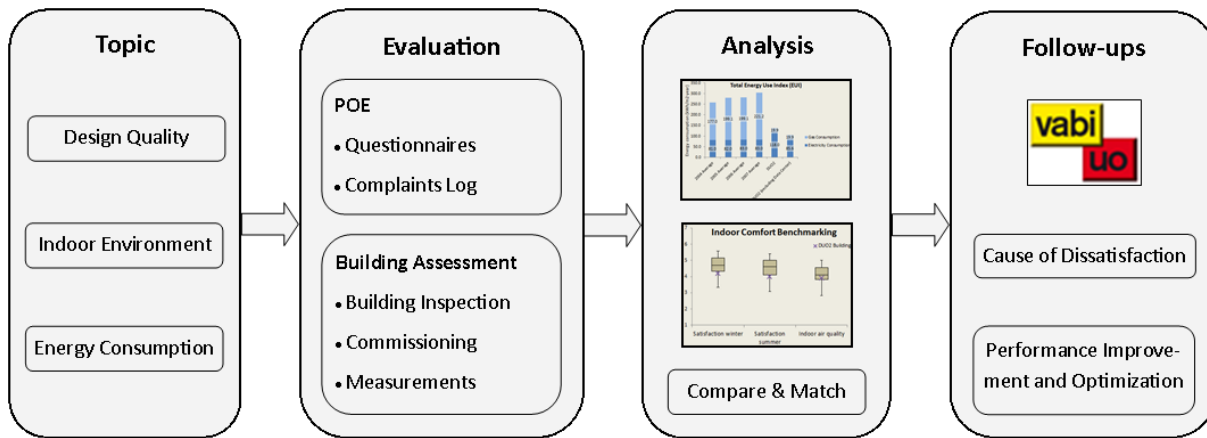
Topic

Design Quality

Indoor Environment

Energy Consumption

Evaluation

POE

• Questionnaires

• Complaints Log

Building Assessment

• Building Inspection

• Commissioning

• Measurements

Analysis

Total Energy Use Index (EUI)

Indoor Comfort Benchmarking

Satisfaction winter

Satisfaction summer

Indoor air quality

Compare & Match

Follow-ups

vabi
uo

Cause of Dissatisfaction

Performance Improvement and Optimization